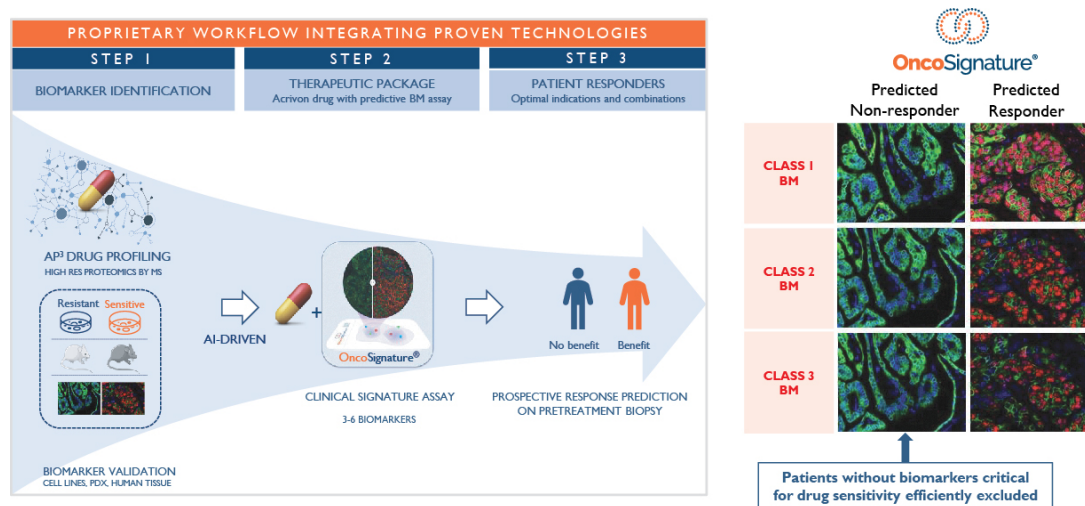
PROPRIETARY WORKFLOW INTEGRATING PROVEN TECHNOLOGIES

STEP 1
BIOMARKER IDENTIFICATION

STEP 2
THERAPEUTIC PACKAGE
Acrivon drug with predictive BM assay

STEP 3
PATIENT RESPONDERS
Optimal indications and combinations

AP³ DRUG PROFILING
HIGH RES PROTEOMICS BY MS

Resistant Sensitive

AI-DRIVEN

+

OncoSignature®

CLINICAL SIGNATURE ASSAY
3-6 BIOMARKERS

No benefit Benefit

PROSPECTIVE RESPONSE PREDICTION ON PRETREATMENT BIOPSY

BIOMARKER VALIDATION
CELL LINES, PDX, HUMAN TISSUE

OncoSignature®

Predicted Non-responder

Predicted Responder

CLASS 1 BM

CLASS 2 BM

CLASS 3 BM

Patients without biomarkers critical for drug sensitivity efficiently excluded